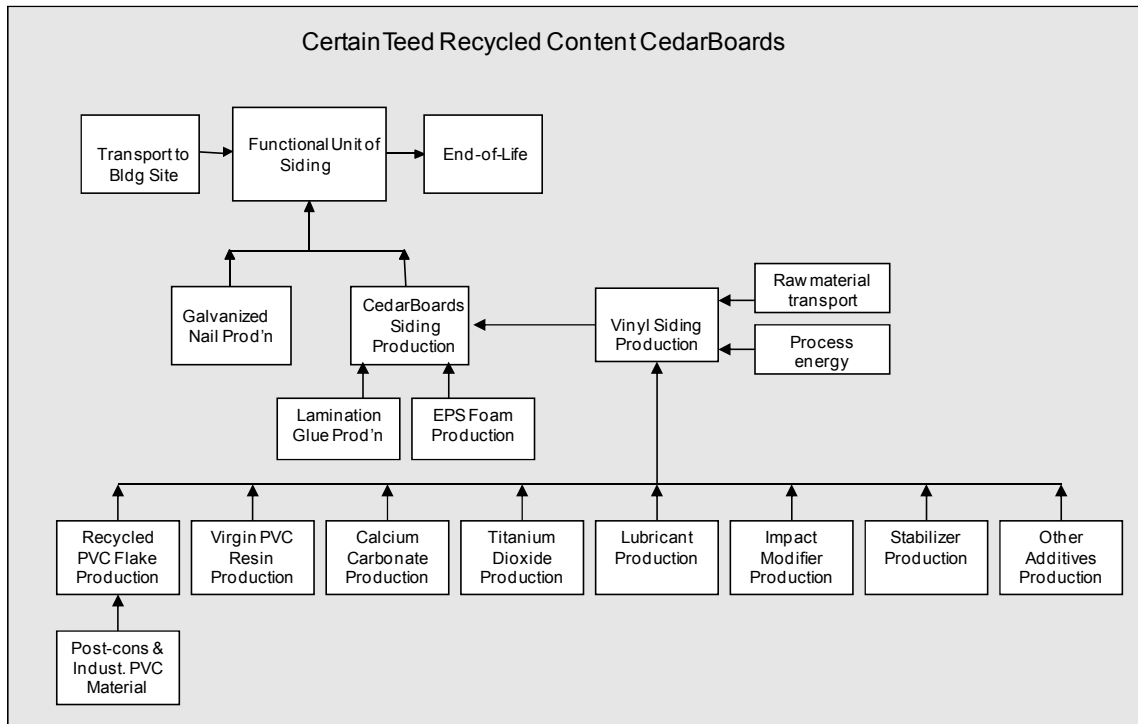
CertainTeed Recycled Content CedarBoards

Transport to Bldg Site

Functional Unit of Siding

End-of-Life

Galvanized Nail Prod'n

CedarBoards Siding Production

Vinyl Siding Production

Raw material transport

Process energy

Lamination Glue Prod'n

EPS Foam Production

Recycled PVC Flake Production

Virgin PVC Resin Production

Calcium Carbonate Production

Titanium Dioxide Production

Lubricant Production

Impact Modifier Production

Stabilizer Production

Other Additives Production

Post-cons & Indust. PVC Material